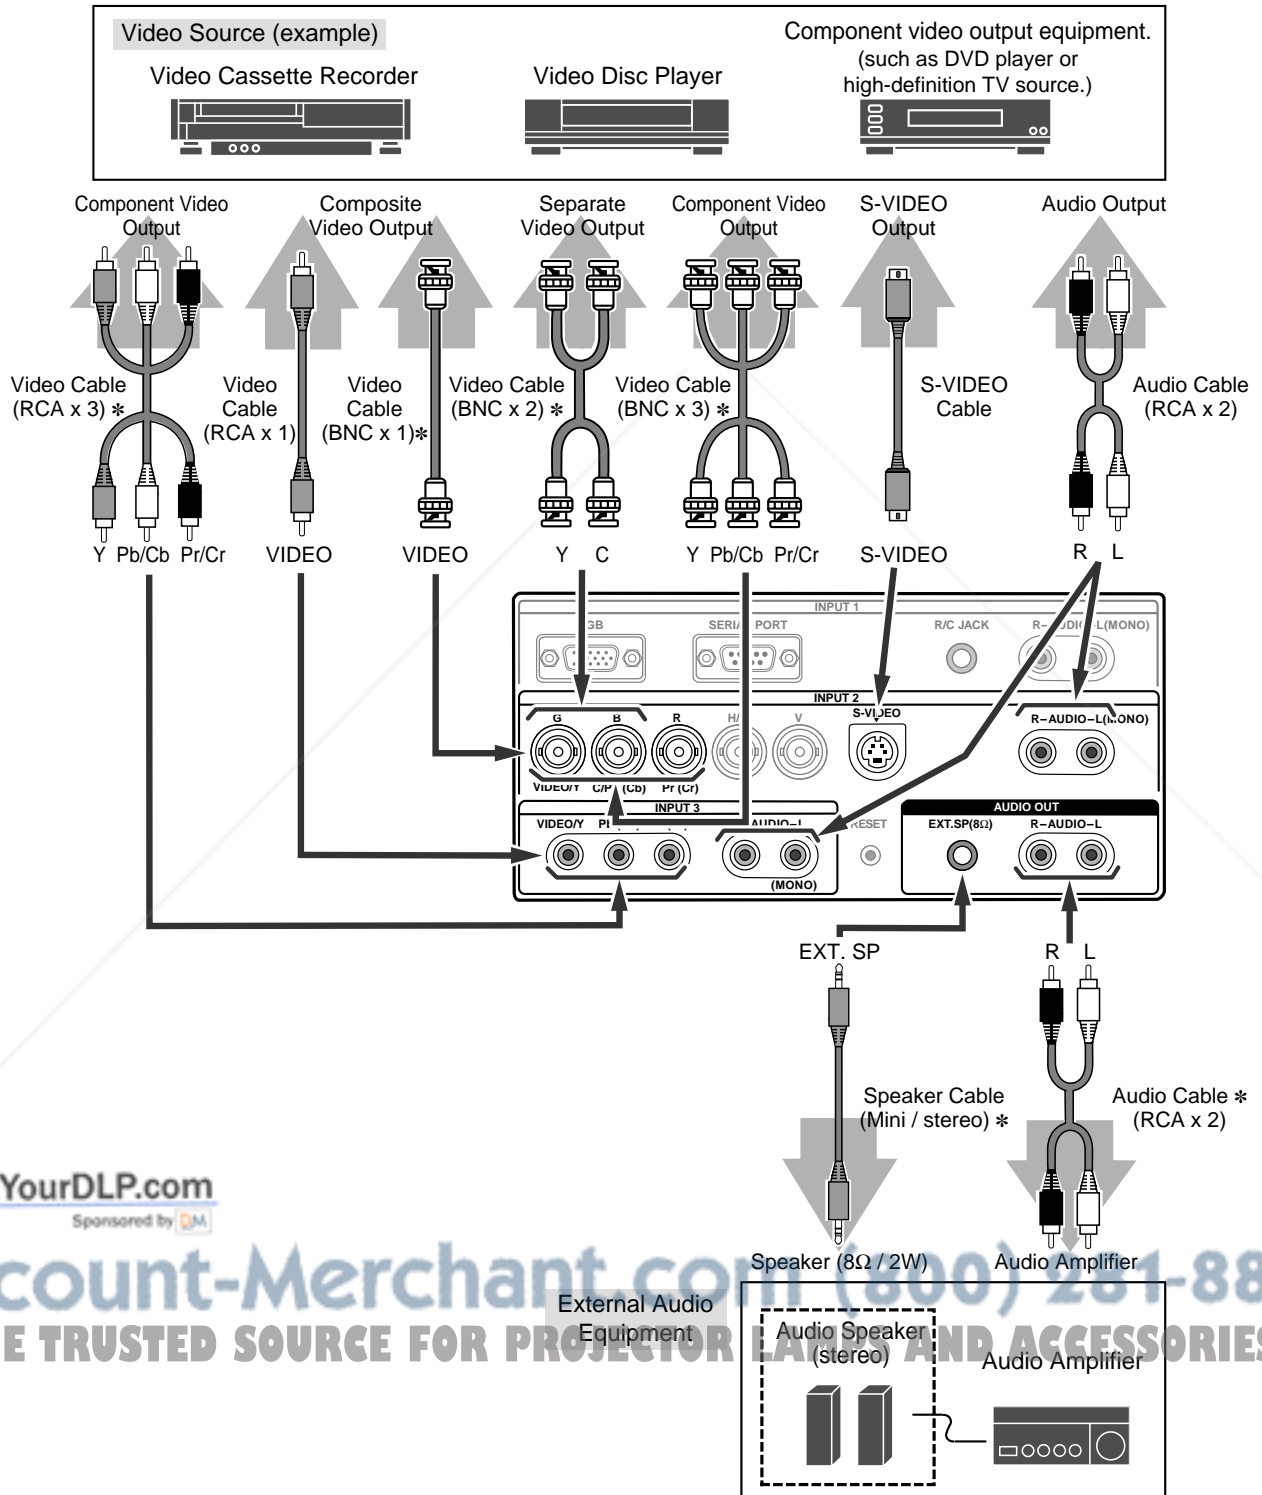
Video Source (example)

Video Cassette Recorder

Video Disc Player

Component video output equipment. (such as DVD player or high-definition TV source.)

Component Video Output

Composite Video Output

Separate Video Output

Component Video Output

S-VIDEO Output

Audio Output

Video Cable (RCA x 3) ∗

Video Cable (RCA x 1)

Video Cable (BNC x 1)∗

Video Cable (BNC x 2) ∗

Video Cable (BNC x 3) ∗

S-VIDEO Cable

Audio Cable (RCA x 2)

Y Pb/Cb Pr/Cr

VIDEO

VIDEO

Y C

Y Pb/Cb Pr/Cr

S-VIDEO

R L

INPUT 1

RGB

SERIAL PORT

R/C JACK

R–AUDIO–L(MONO)

INPUT 2

G

B

R

H/V

V

S-VIDEO

R–AUDIO–L(MONO)

VIDEO/Y C/Pb (Cb) Pr (Cr)

INPUT 3

VIDEO/Y Pb

AUDIO–L

(MONO)

RESET

AUDIO OUT

EXT.SP(8Ω)

R–AUDIO–L

EXT. SP

R L

Speaker Cable (Mini / stereo) ∗

Audio Cable ∗ (RCA x 2)

YourDLP.com

Sponsored by DM

count-Merchant.com (800) 281-88

E TRUSTED SOURCE FOR PROJECTOR LAMPS AND ACCESSORIES

Speaker (8Ω / 2W)

Audio Amplifier

External Audio Equipment

Audio Speaker (stereo)

Audio Amplifier